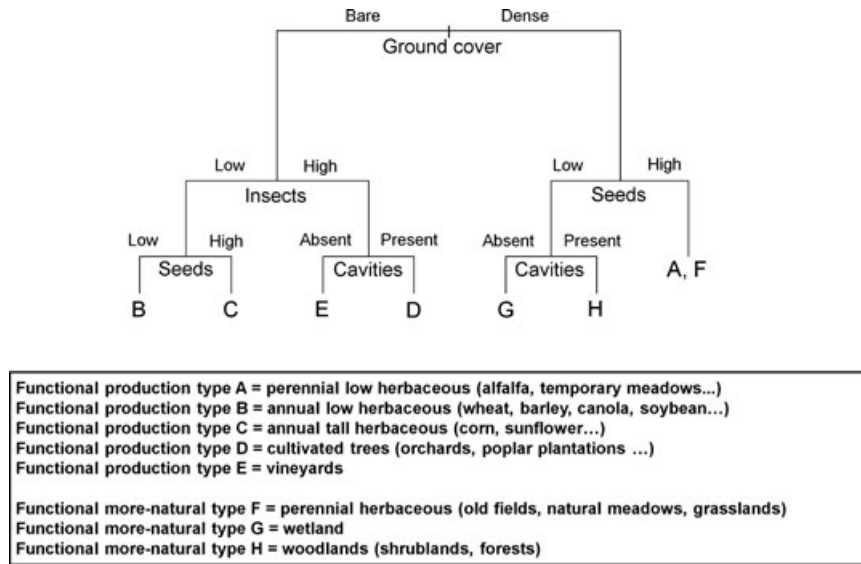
Bare Dense
Ground cover

Low High
Insects

Low High
Seeds

Low High
Seeds

Absent Present
Cavities

Absent Present
Cavities

B C E D G H A, F

Functional production type A = perennial low herbaceous (alfalfa, temporary meadows...)
Functional production type B = annual low herbaceous (wheat, barley, canola, soybean...)
Functional production type C = annual tall herbaceous (corn, sunflower...)
Functional production type D = cultivated trees (orchards, poplar plantations ...)
Functional production type E = vineyards

Functional more-natural type F = perennial herbaceous (old fields, natural meadows, grasslands)
Functional more-natural type G = wetland
Functional more-natural type H = woodlands (shrublands, forests)